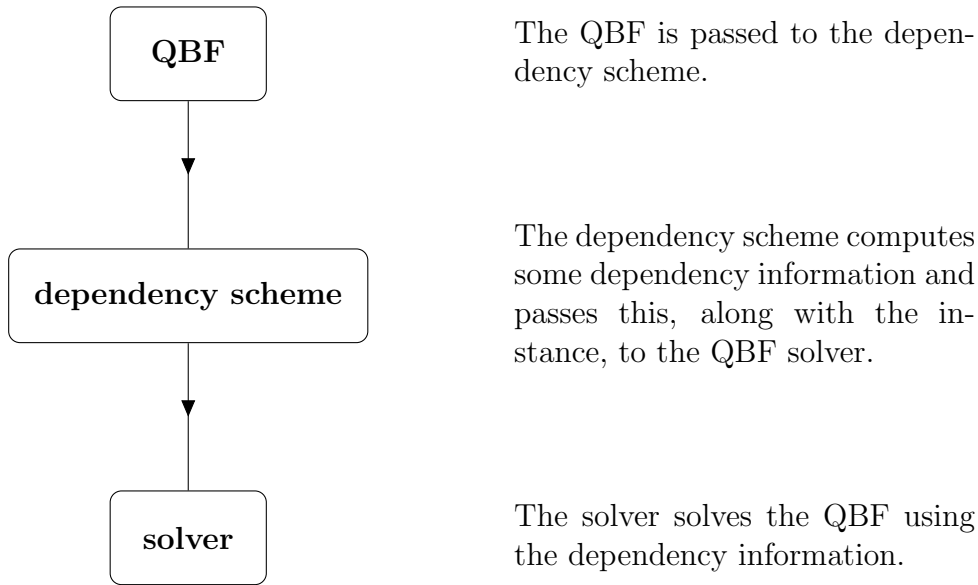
QBF

The QBF is passed to the dependency scheme.

dependency scheme

The dependency scheme computes some dependency information and passes this, along with the instance, to the QBF solver.

solver

The solver solves the QBF using the dependency information.